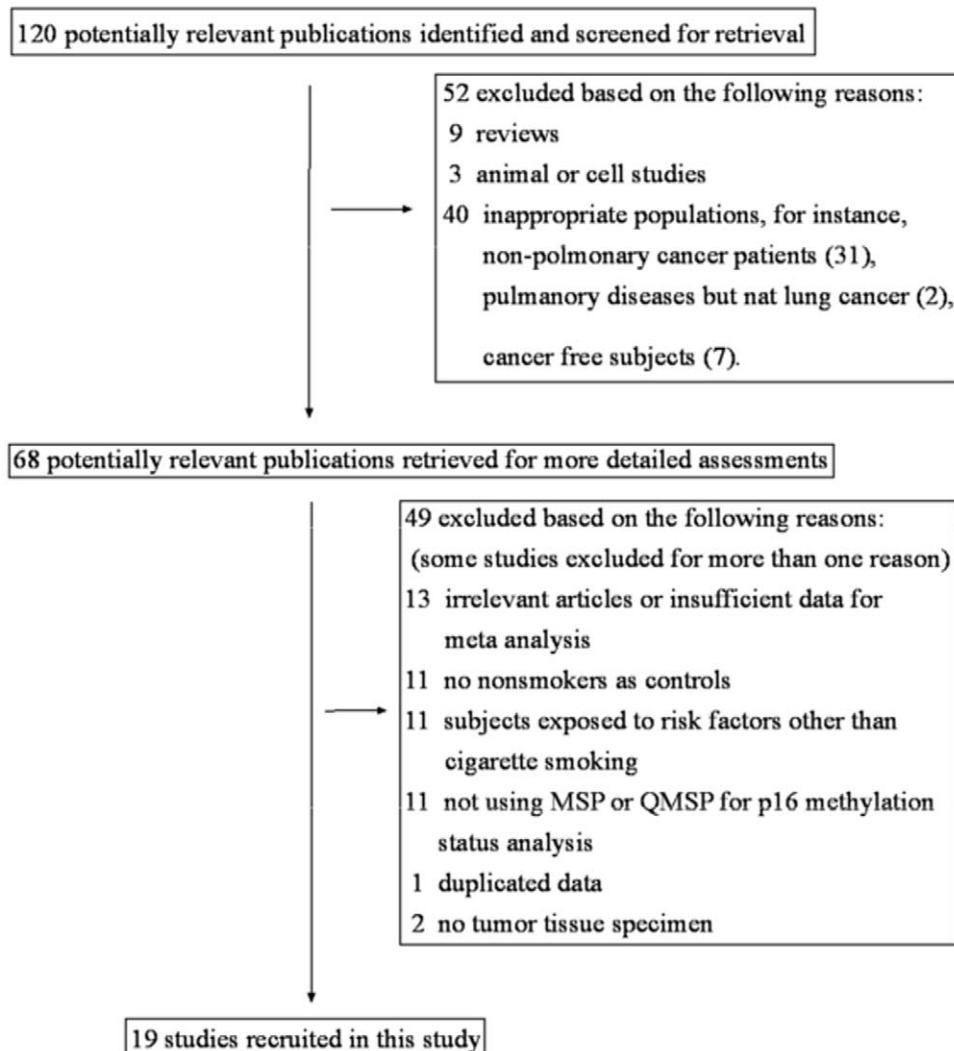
120 potentially relevant publications identified and screened for retrieval

52 excluded based on the following reasons:
9 reviews
3 animal or cell studies
40 inappropriate populations, for instance, non-polmonary cancer patients (31), pulmanory diseases but nat lung cancer (2), cancer free subjects (7).

68 potentially relevant publications retrieved for more detailed assessments

49 excluded based on the following reasons:
(some studies excluded for more than one reason)
13 irrelevant articles or insufficient data for meta analysis
11 no nonsmokers as controls
11 subjects exposed to risk factors other than cigarette smoking
11 not using MSP or QMSP for p16 methylation status analysis
1 duplicated data
2 no tumor tissue specimen

19 studies recruited in this study